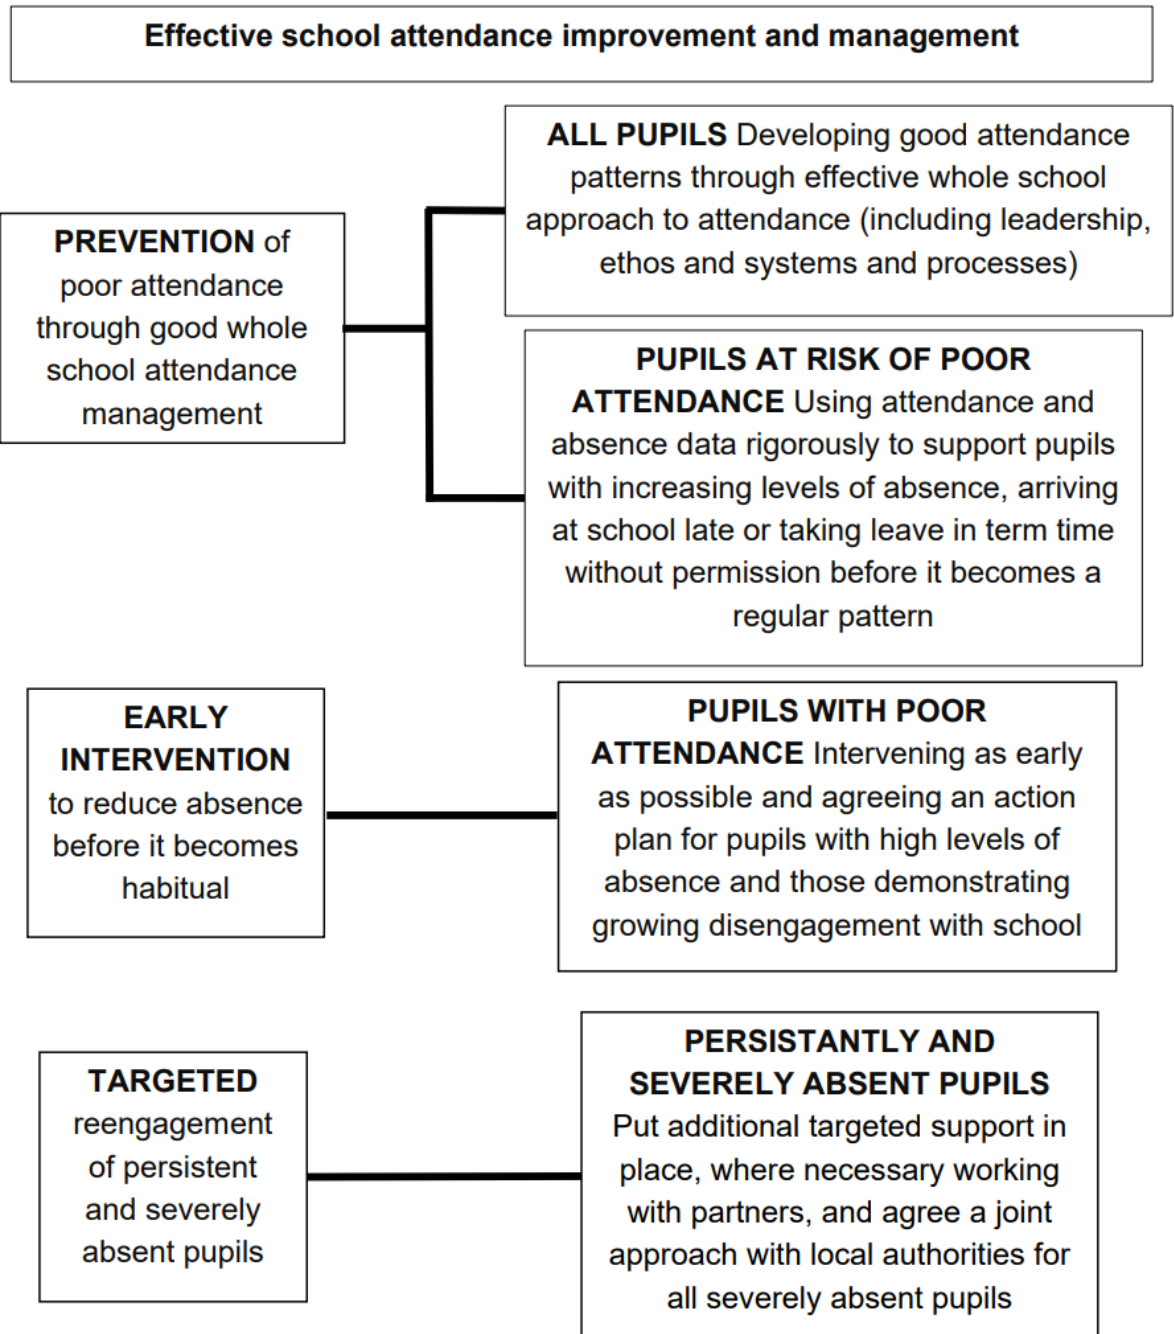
Effective school attendance improvement and management

PREVENTION of poor attendance through good whole school attendance management

ALL PUPILS Developing good attendance patterns through effective whole school approach to attendance (including leadership, ethos and systems and processes)

PUPILS AT RISK OF POOR ATTENDANCE Using attendance and absence data rigorously to support pupils with increasing levels of absence, arriving at school late or taking leave in term time without permission before it becomes a regular pattern

EARLY INTERVENTION to reduce absence before it becomes habitual

PUPILS WITH POOR ATTENDANCE Intervening as early as possible and agreeing an action plan for pupils with high levels of absence and those demonstrating growing disengagement with school

TARGETED reengagement of persistent and severely absent pupils

PERSISTANTLY AND SEVERELY ABSENT PUPILS Put additional targeted support in place, where necessary working with partners, and agree a joint approach with local authorities for all severely absent pupils